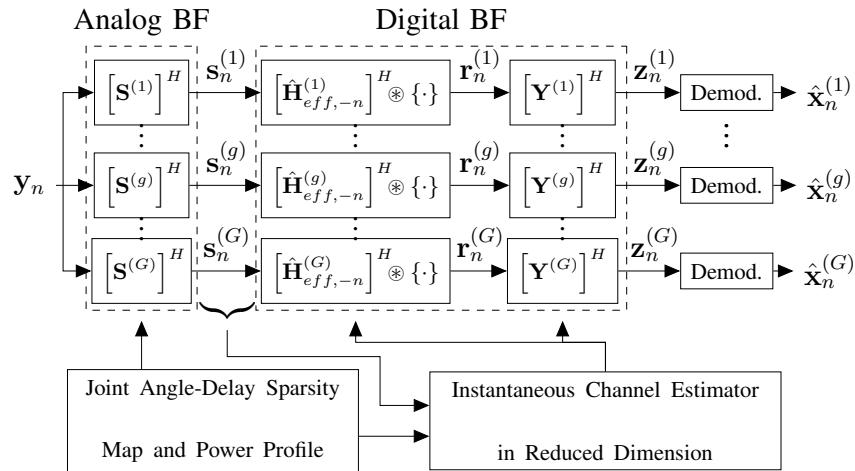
Analog BF

Digital BF

$\mathbf{y}_n$

$\left[\mathbf{S}^{(1)}\right]^H$

$\left[\mathbf{S}^{(g)}\right]^H$

$\left[\mathbf{S}^{(G)}\right]^H$

$\mathbf{s}_n^{(1)}$

$\mathbf{s}_n^{(g)}$

$\mathbf{s}_n^{(G)}$

$\left[\hat{\mathbf{H}}_{eff,-n}^{(1)}\right]^H \circledast \{\cdot\}$

$\left[\hat{\mathbf{H}}_{eff,-n}^{(g)}\right]^H \circledast \{\cdot\}$

$\left[\hat{\mathbf{H}}_{eff,-n}^{(G)}\right]^H \circledast \{\cdot\}$

$\mathbf{r}_n^{(1)}$

$\mathbf{r}_n^{(g)}$

$\mathbf{r}_n^{(G)}$

$\left[\mathbf{Y}^{(1)}\right]^H$

$\left[\mathbf{Y}^{(g)}\right]^H$

$\left[\mathbf{Y}^{(G)}\right]^H$

$\mathbf{z}_n^{(1)}$

$\mathbf{z}_n^{(g)}$

$\mathbf{z}_n^{(G)}$

Demod.

Demod.

Demod.

$\hat{\mathbf{x}}_n^{(1)}$

$\hat{\mathbf{x}}_n^{(g)}$

$\hat{\mathbf{x}}_n^{(G)}$

Joint Angle-Delay Sparsity Map and Power Profile

Instantaneous Channel Estimator in Reduced Dimension